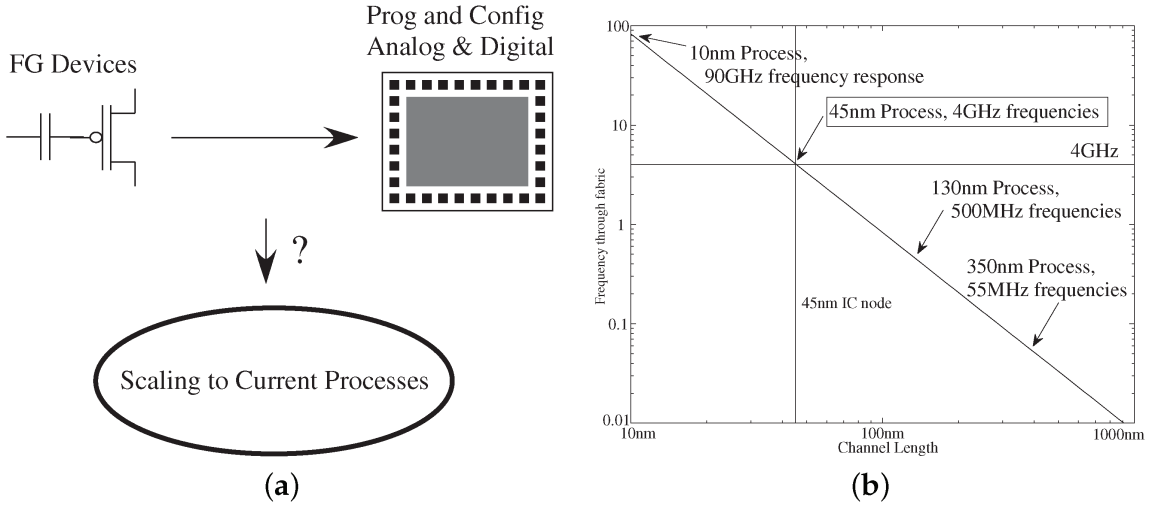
FG Devices

Prog and Config
Analog & Digital

?

Scaling to Current Processes

(a)

100
10
1
0.1
0.01

Frequency through fabric

10nm Process,
90GHz frequency response

45nm Process, 4GHz frequencies

4GHz

130nm Process,
500MHz frequencies

350nm Process,
55MHz frequencies

45nm IC node

10nm
100nm
1000nm
Channel Length

(b)